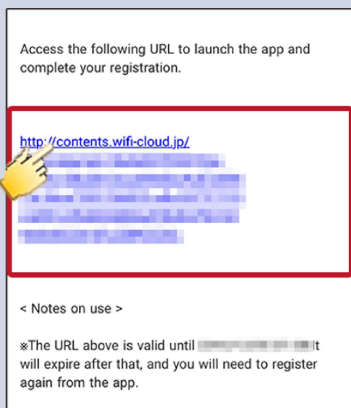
Access the following URL to launch the app and complete your registration.

http://contents.wifi-cloud.jp/
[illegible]

< Notes on use >

※The URL above is valid until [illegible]t will expire after that, and you will need to register again from the app.